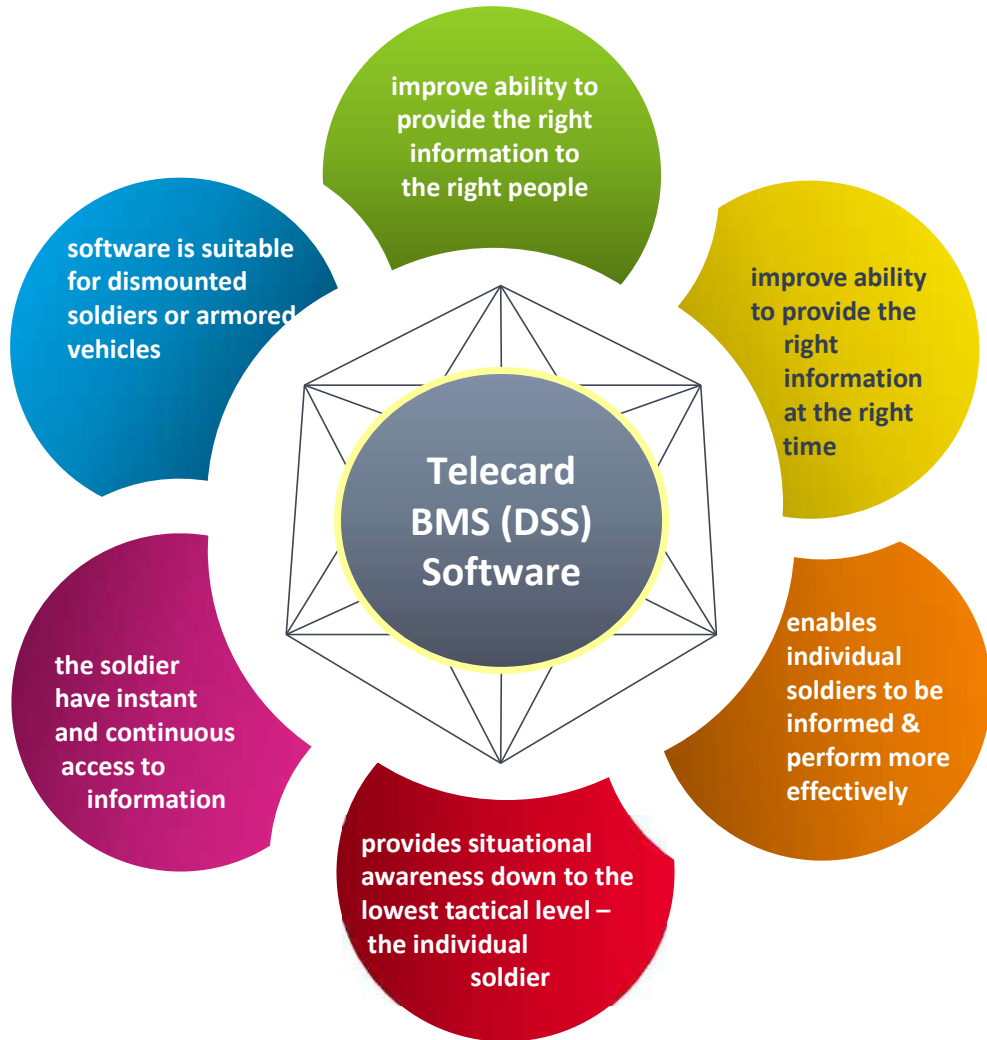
improve ability to provide the right information to the right people

improve ability to provide the right information at the right time

enables individual soldiers to be informed & perform more effectively

provides situational awareness down to the lowest tactical level – the individual soldier

the soldier have instant and continuous access to information

software is suitable for dismounted soldiers or armored vehicles

Telecard BMS (DSS) Software